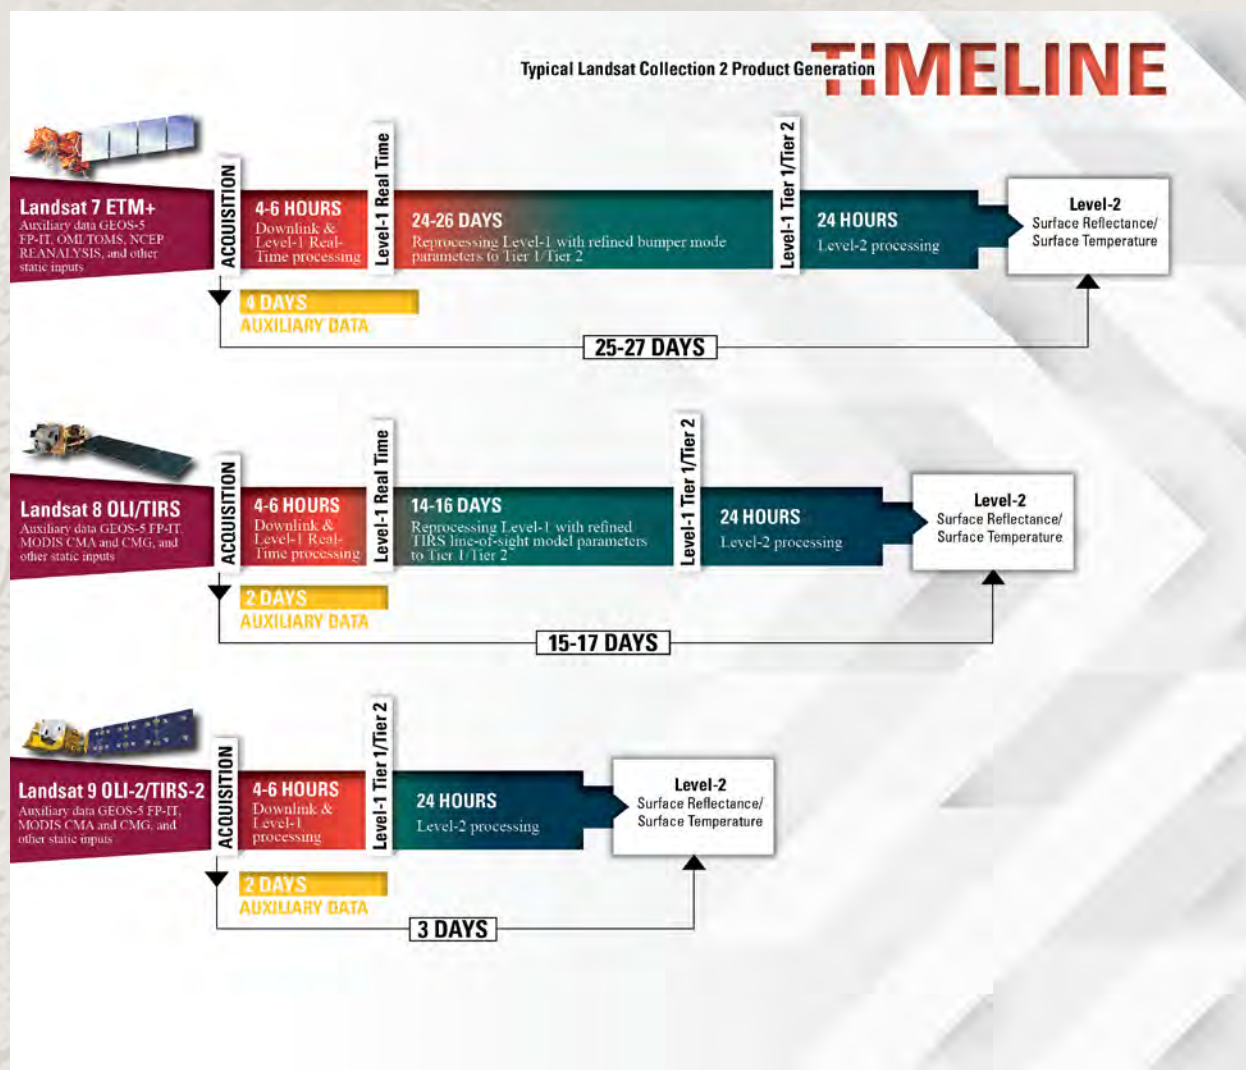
Typical Landsat Collection 2 Product Generation TIMELINE

Landsat 7 ETM+
Auxiliary data GEOS-5 FP-IT, OMI TOMS, NCEP REANALYSIS, and other static inputs

ACQUISITION

4-6 HOURS
Downlink & Level-1 Real-Time processing

Level-1 Real Time

24-26 DAYS
Reprocessing Level-1 with refined bumper mode parameters to Tier 1/Tier 2

Level-1 Tier 1/Tier 2

24 HOURS
Level-2 processing

Level-2
Surface Reflectance/ Surface Temperature

4 DAYS
AUXILIARY DATA

25-27 DAYS

Landsat 8 OLI/TIRS
Auxiliary data GEOS-5 FP-IT, MODIS CMA and CMG, and other static inputs

ACQUISITION

4-6 HOURS
Downlink & Level-1 Real-Time processing

Level-1 Real Time

14-16 DAYS
Reprocessing Level-1 with refined TIRS line-of-sight model parameters to Tier 1/Tier 2

Level-1 Tier 1/Tier 2

24 HOURS
Level-2 processing

Level-2
Surface Reflectance/ Surface Temperature

2 DAYS
AUXILIARY DATA

15-17 DAYS

Landsat 9 OLI-2/TIRS-2
Auxiliary data GEOS-5 FP-IT, MODIS CMA and CMG, and other static inputs

ACQUISITION

4-6 HOURS
Downlink & Level-1 processing

Level-1 Tier 1/Tier 2

24 HOURS
Level-2 processing

Level-2
Surface Reflectance/ Surface Temperature

2 DAYS
AUXILIARY DATA

3 DAYS